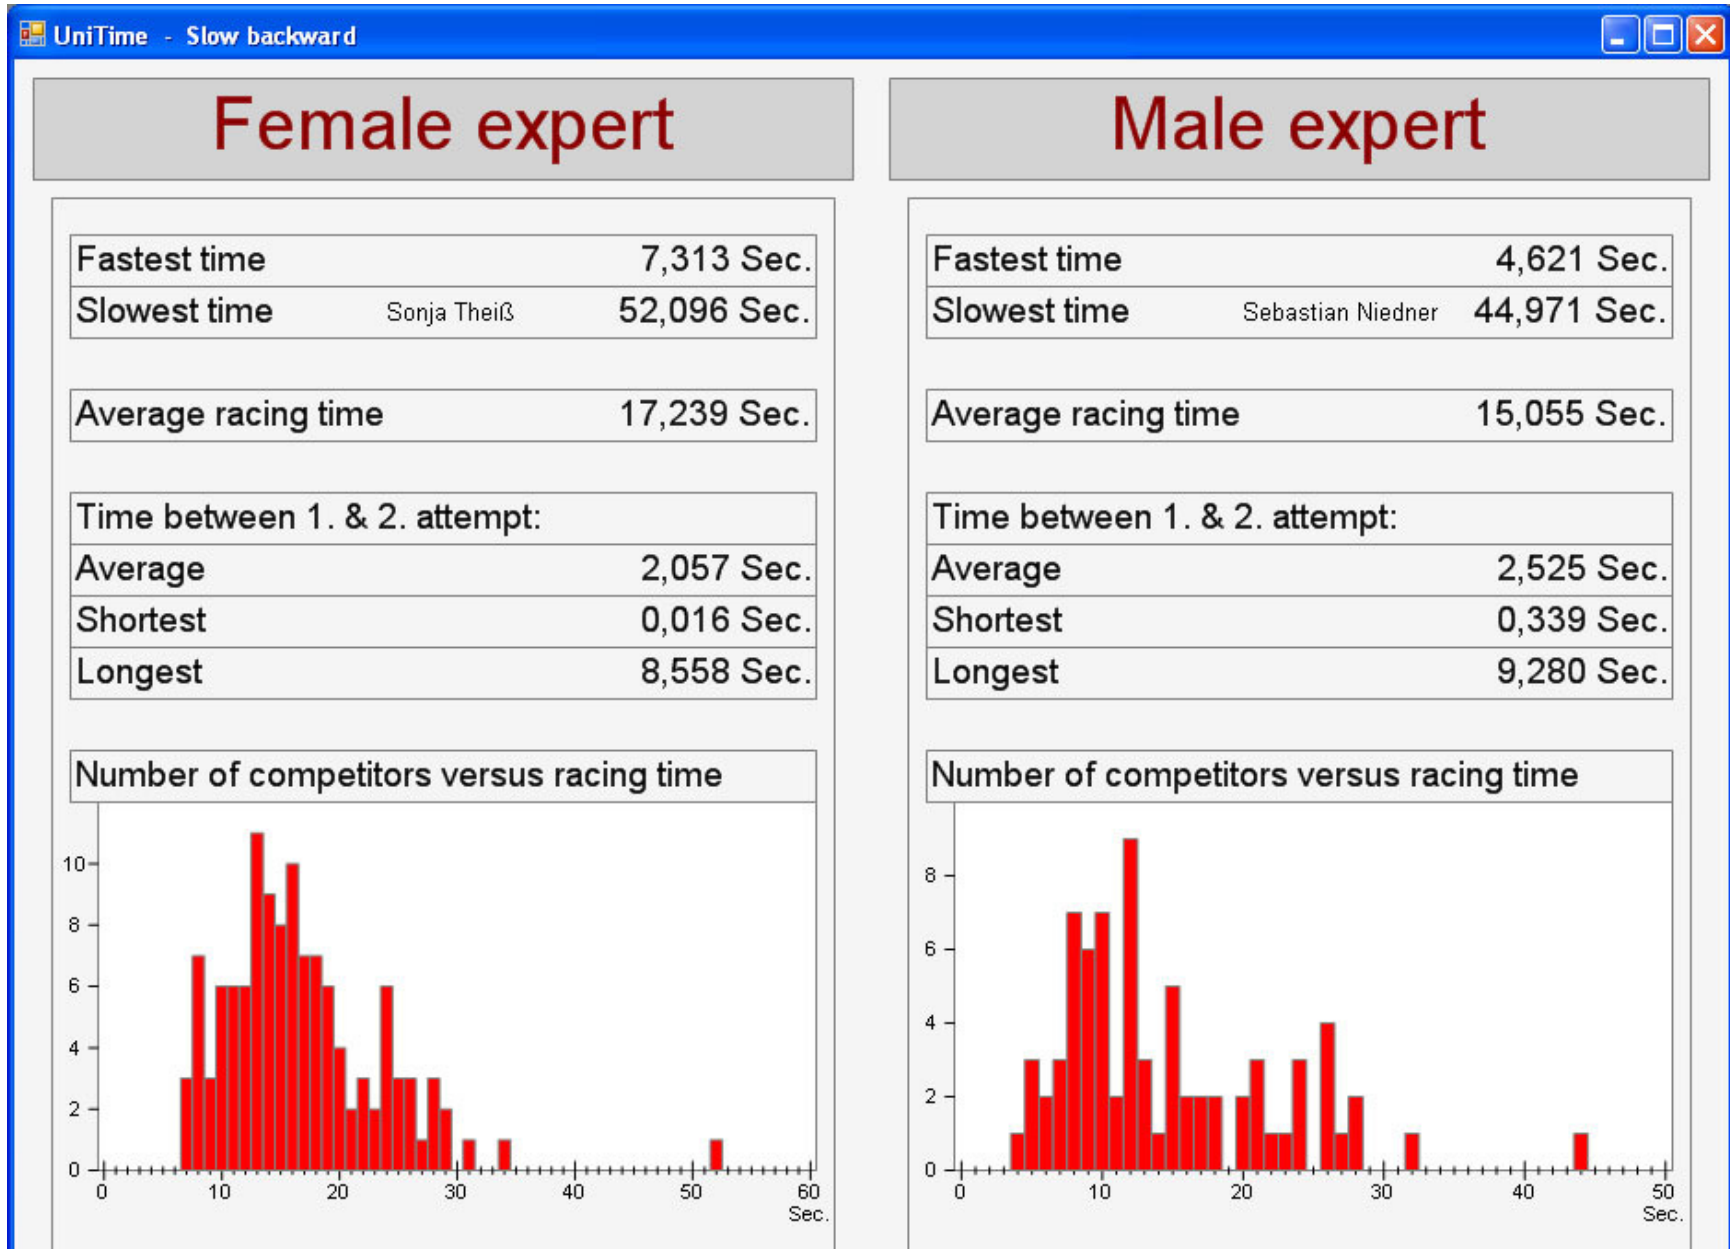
UniTime - Slow backward

Female expert

| Fastest time | | 7,313 Sec. |
|---|---|---|
| Slowest time | Sonja Theiß | 52,096 Sec. |

| Average racing time | 17,239 Sec. |
|---|---|

| Time between 1. & 2. attempt: | |
|---|---|
| Average | 2,057 Sec. |
| Shortest | 0,016 Sec. |
| Longest | 8,558 Sec. |

Number of competitors versus racing time

10
8
6
4
2
0
0 10 20 30 40 50 60
Sec.

Male expert

| Fastest time | | 4,621 Sec. |
|---|---|---|
| Slowest time | Sebastian Niedner | 44,971 Sec. |

| Average racing time | 15,055 Sec. |
|---|---|

| Time between 1. & 2. attempt: | |
|---|---|
| Average | 2,525 Sec. |
| Shortest | 0,339 Sec. |
| Longest | 9,280 Sec. |

Number of competitors versus racing time

8
6
4
2
0
0 10 20 30 40 50
Sec.